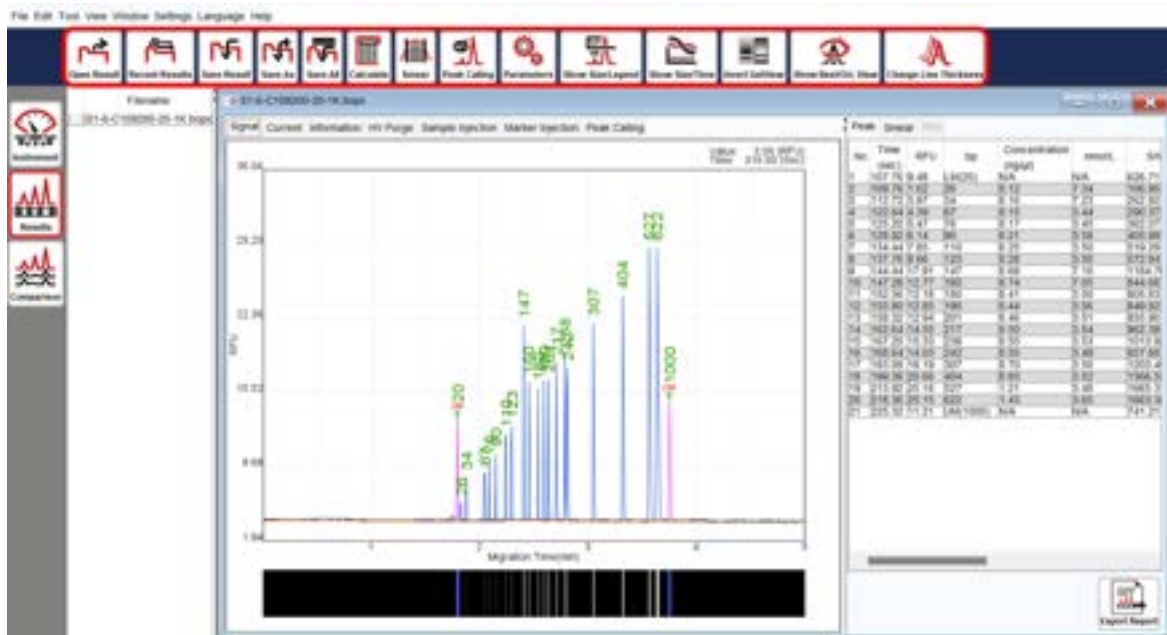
File Edit Tool View Window Settings Language Help

Open Result Recent Results Save Result Save As Save All Calculate Smear Peak Calling Parameters Show Size/Legend Show Size/Time Invert Gel/View Show Best/Ctrl. View Change Line Thickness

Instrument

Results

Comparison

Filename

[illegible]

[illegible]

Signal Current Information HV Purge Sample Injection Marker Injection Peak Calling

Peak Smear

36.04

29.23

22.36

15.53

8.69

1.84

RFU

Migration Time(min)

1

2

3

4

5

20

34

50

67

86

110

123

147

160

180

190

217

242

307

404

622

1000

| No. | Time (sec) | RFU | bp | Concentration (ng/µl) | Result | Sm |
|---|---|---|---|---|---|---|
| 1 | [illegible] | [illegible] | LM(20) | N/A | N/A | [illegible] |
| 2 | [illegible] | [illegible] | 26 | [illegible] | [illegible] | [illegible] |
| 3 | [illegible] | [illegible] | 34 | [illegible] | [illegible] | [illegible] |
| 4 | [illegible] | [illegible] | 67 | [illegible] | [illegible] | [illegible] |
| 5 | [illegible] | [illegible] | 76 | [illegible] | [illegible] | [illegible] |
| 6 | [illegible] | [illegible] | 86 | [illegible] | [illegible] | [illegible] |
| 7 | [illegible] | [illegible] | 110 | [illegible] | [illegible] | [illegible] |
| 8 | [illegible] | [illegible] | 123 | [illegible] | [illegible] | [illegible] |
| 9 | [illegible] | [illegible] | 147 | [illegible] | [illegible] | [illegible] |
| 10 | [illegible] | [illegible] | 160 | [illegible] | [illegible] | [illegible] |
| 11 | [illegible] | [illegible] | 180 | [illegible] | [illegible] | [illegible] |
| 12 | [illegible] | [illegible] | 190 | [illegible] | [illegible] | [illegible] |
| 13 | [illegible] | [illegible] | 201 | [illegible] | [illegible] | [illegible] |
| 14 | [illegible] | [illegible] | 217 | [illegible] | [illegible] | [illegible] |
| 15 | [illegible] | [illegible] | 238 | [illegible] | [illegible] | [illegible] |
| 16 | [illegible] | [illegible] | 242 | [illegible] | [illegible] | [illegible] |
| 17 | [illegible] | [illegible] | 307 | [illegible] | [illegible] | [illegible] |
| 18 | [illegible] | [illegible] | 404 | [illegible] | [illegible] | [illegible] |
| 19 | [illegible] | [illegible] | 527 | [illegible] | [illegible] | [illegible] |
| 20 | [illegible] | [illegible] | 622 | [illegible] | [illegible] | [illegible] |
| 21 | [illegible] | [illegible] | UM(1000) | N/A | N/A | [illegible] |

Export Report